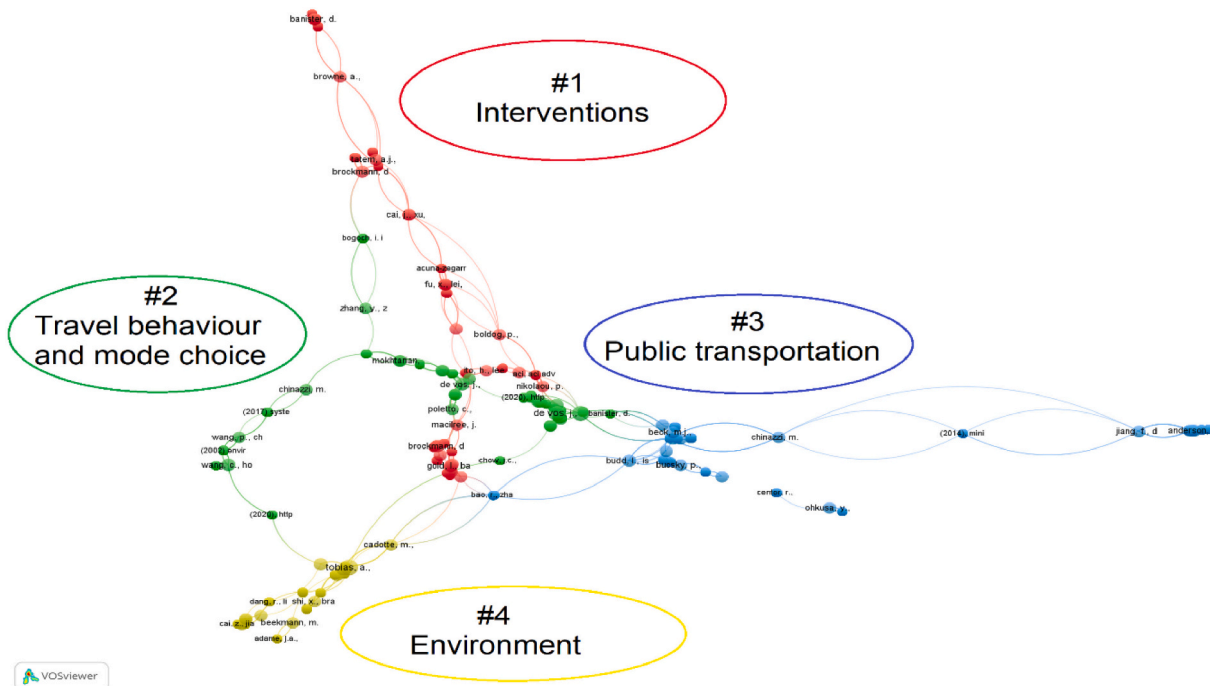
banister, d.

browne, a.,

#1
Interventions

tatem, a.j.,
brockmann, d

cai, j., xu,

bogoch, i. i

acuna-zegarr

fu, x., lei,

#2
Travel behaviour and mode choice

zhang, y., z

boldog, p.,

#3
Public transportation

mokhtarian

ito, h., lee

aci, acadv

chinazzi, m.

de vos, j.,

nikolaou, p.

(2017) syste

(2020), http

poletto, c.,

de vos, j.,

banister, d.

maciree, j.

wang, p., ch

beck, m.j.

chinazzi, m.

(2014), mini

jiang, f., d

anderson

(2002), envir

brockmann, d

wang, c., ho

chow, c.,

gold, j., ba

budd, l., is

busky, p.

bao, j., zha

center, r.,

ohkusa, y.

(2020), http

cadotte, m.,

tobias, a.,

dang, r., li

shi, x., bra

#4
Environment

cai, z., jia

beekmann, m.

adams, j.a.,

VOSviewer